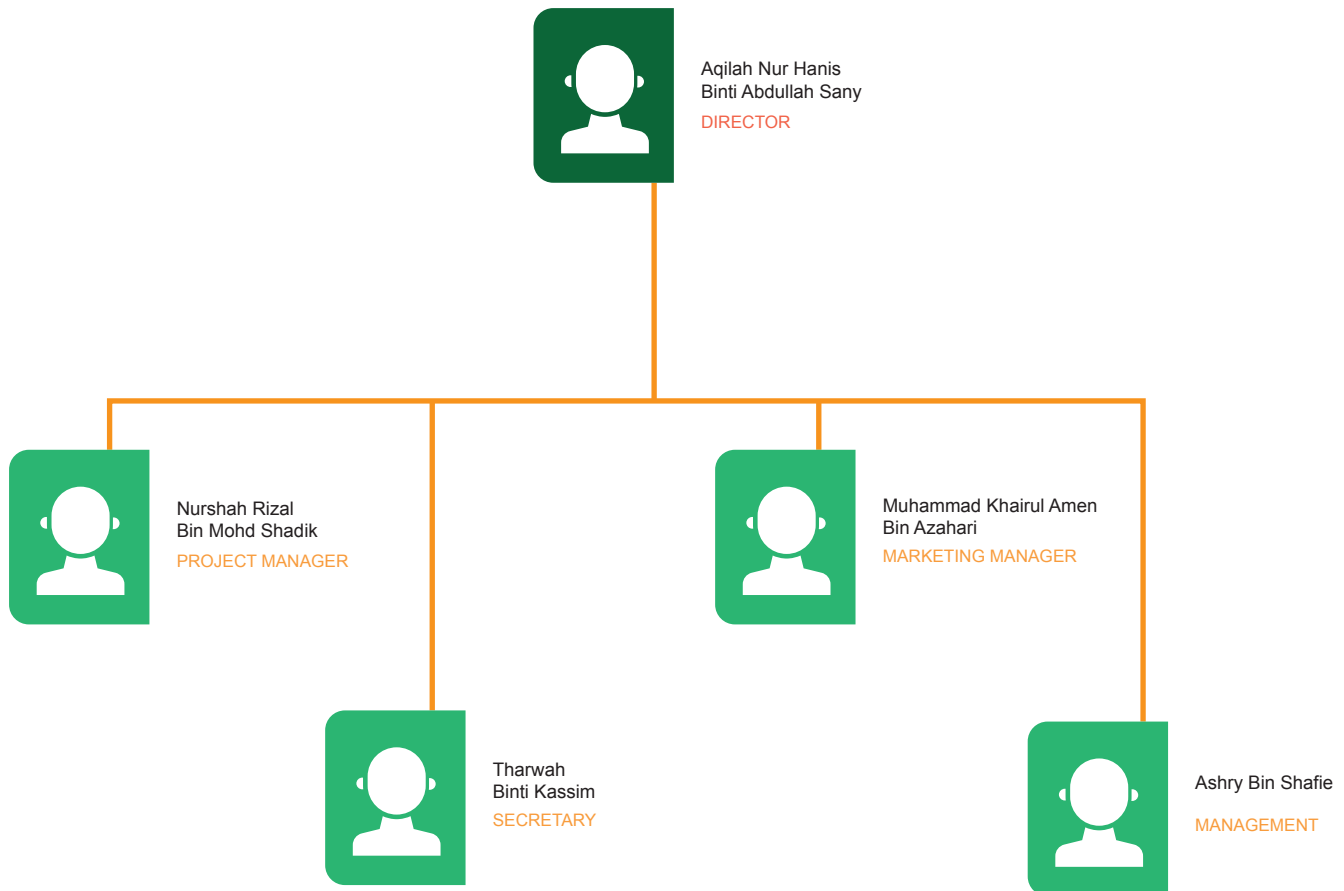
Aqilah Nur Hanis
Binti Abdullah Sany
DIRECTOR

Nurshah Rizal
Bin Mohd Shadik
PROJECT MANAGER

Muhammad Khairul Amen
Bin Azahari
MARKETING MANAGER

Tharwah
Binti Kassim
SECRETARY

Ashry Bin Shafie
MANAGEMENT